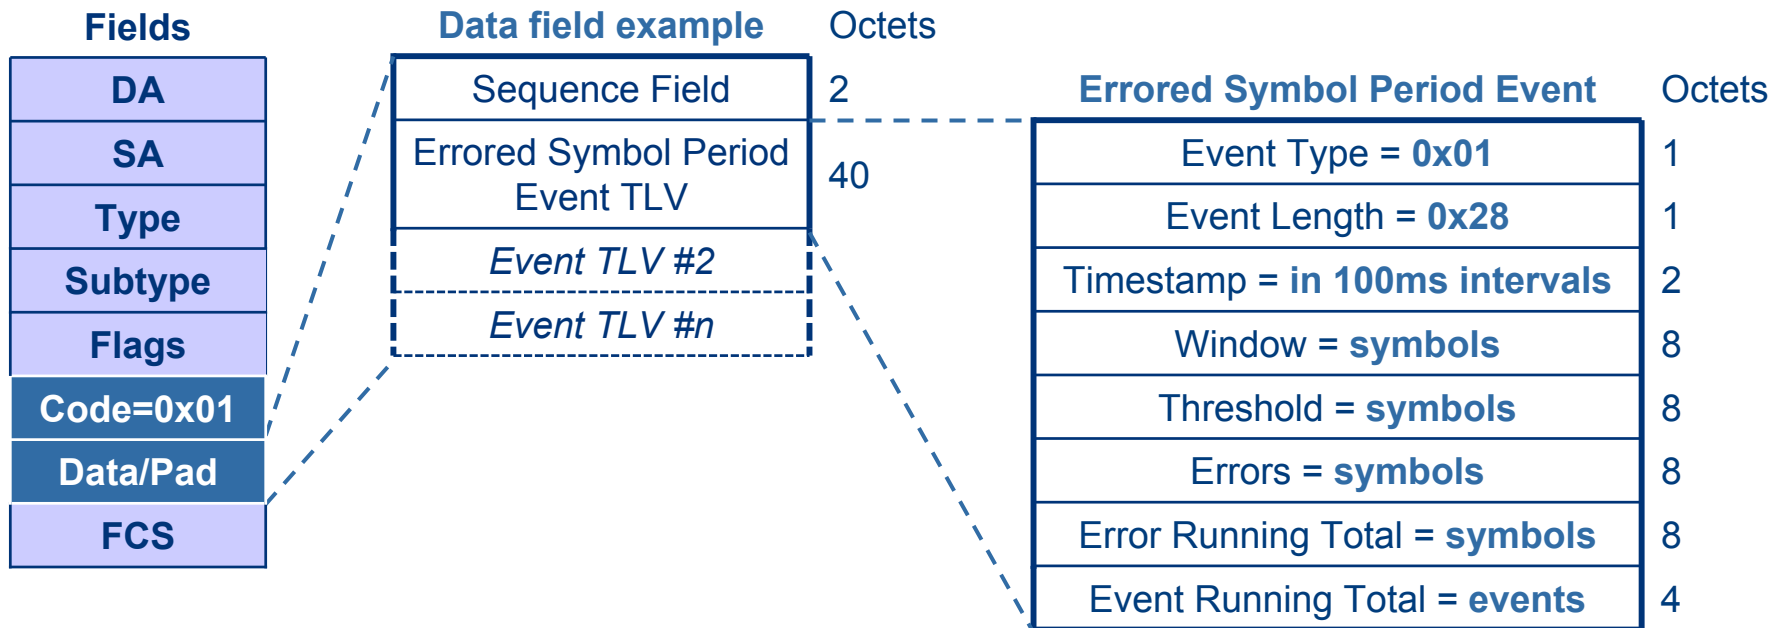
| Fields |
|---|
| DA |
| SA |
| Type |
| Subtype |
| Flags |
| Code=0x01 |
| Data/Pad |
| FCS |

| Data field example | Octets |
|---|---|
| Sequence Field | 2 |
| Errored Symbol Period Event TLV | 40 |
| *Event TLV #2* | |
| *Event TLV #n* | |

| Errored Symbol Period Event | Octets |
|---|---|
| Event Type = **0x01** | 1 |
| Event Length = **0x28** | 1 |
| Timestamp = **in 100ms intervals** | 2 |
| Window = **symbols** | 8 |
| Threshold = **symbols** | 8 |
| Errors = **symbols** | 8 |
| Error Running Total = **symbols** | 8 |
| Event Running Total = **events** | 4 |